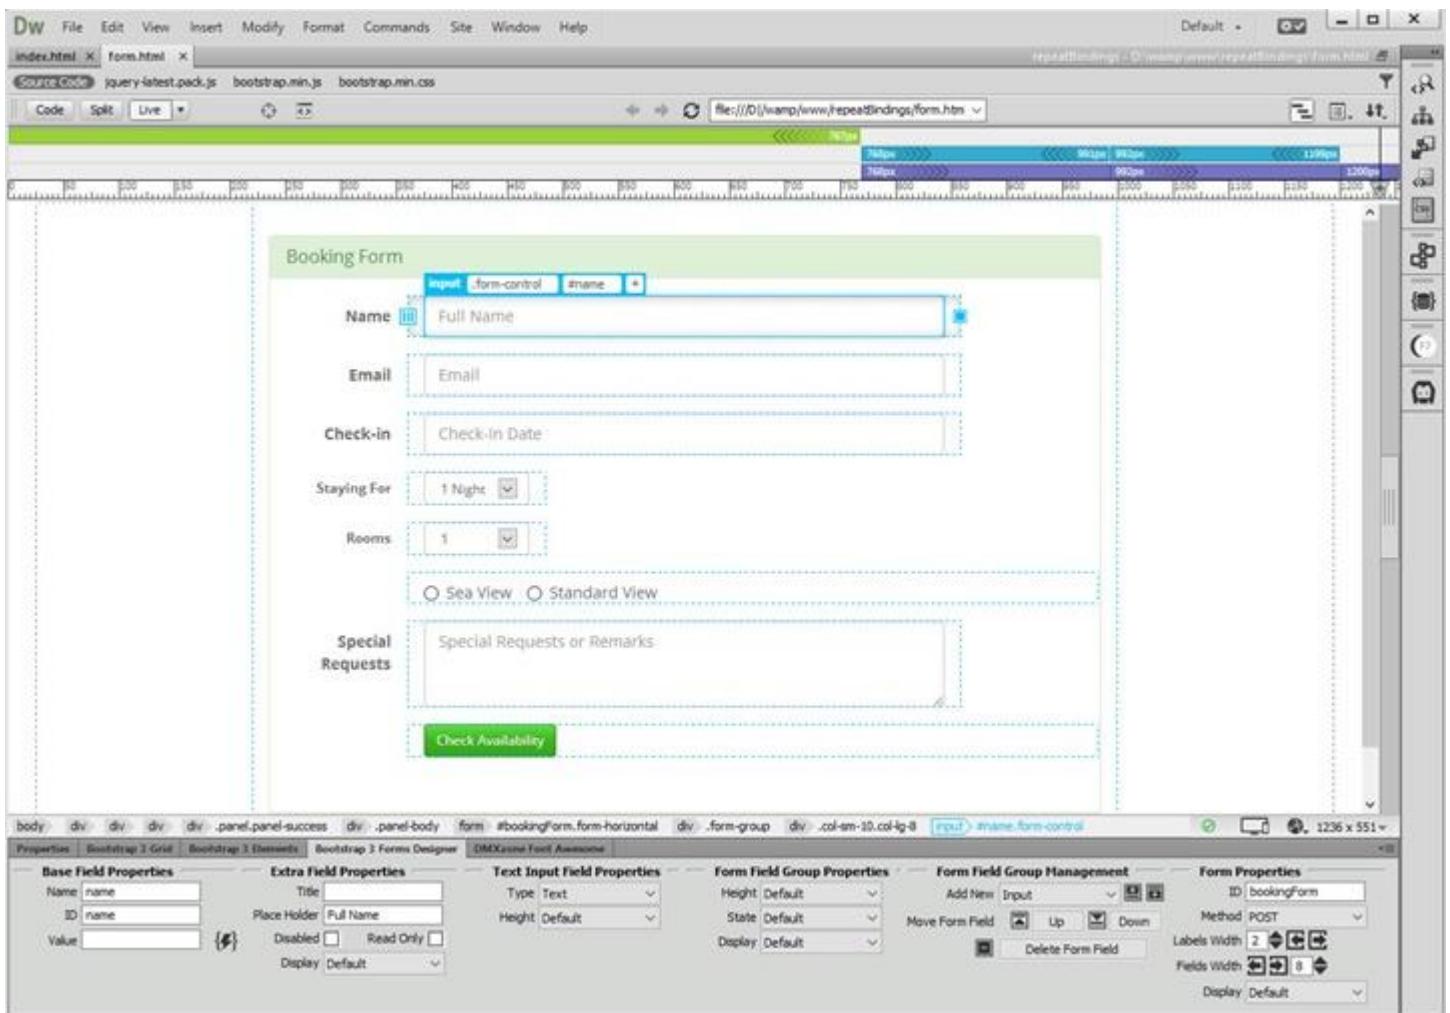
Dw File Edit View Insert Modify Format Commands Site Window Help

Default

index.html × form.html ×

Source Code jquery-latest.pack.js bootstrap.min.js bootstrap.min.css

Code Split Live

file:///D|/wamp/www/repeatBindings/form.htm

767px

768px 991px 992px 1199px

768px 992px 1200px

Booking Form

input .form-control #name +

Name Full Name

Email Email

Check-in Check-In Date

Staying For 1 Night

Rooms 1

Sea View Standard View

Special Requests Special Requests or Remarks

Check Availability

body div div div div .panel.panel-success div .panel-body form #bookingForm.form-horizontal div .form-group div .col-sm-10.col-lg-8 input #name.form-control

1236 x 551

Properties Bootstrap 3 Grid Bootstrap 3 Elements Bootstrap 3 Forms Designer DMXzone Font Awesome

Base Field Properties

Name name

ID name

Value

Extra Field Properties

Title

Place Holder Full Name

Disabled Read Only

Display Default

Text Input Field Properties

Type Text

Height Default

Form Field Group Properties

Height Default

State Default

Display Default

Form Field Group Management

Add New Input

Move Form Field Up Down

Delete Form Field

Form Properties

ID bookingForm

Method POST

Labels Width 2

Fields Width 8

Display Default